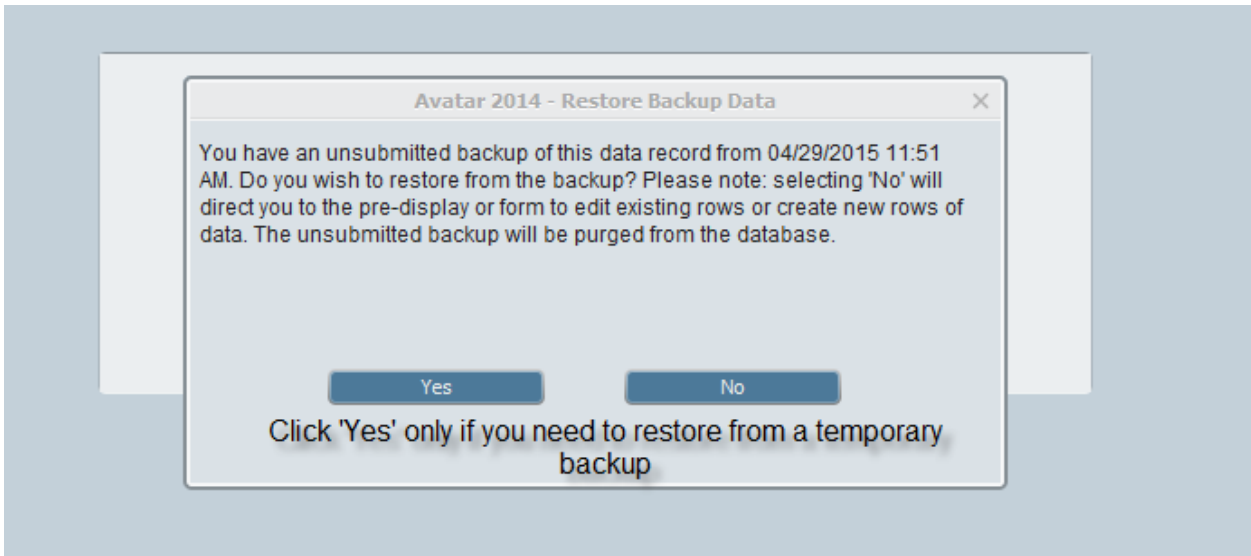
Avatar 2014 - Restore Backup Data

×

You have an unsubmitted backup of this data record from 04/29/2015 11:51 AM. Do you wish to restore from the backup? Please note: selecting 'No' will direct you to the pre-display or form to edit existing rows or create new rows of data. The unsubmitted backup will be purged from the database.

Yes

No

Click 'Yes' only if you need to restore from a temporary backup